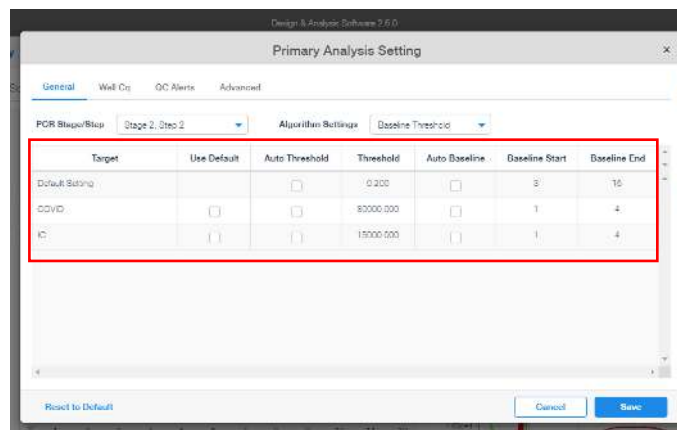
Design & Analysis Software 2.6.0

Primary Analysis Setting

×

General Well Cq QC Alerts Advanced

PCR Stage/Step Stage 2, Step 2

Algorithm Settings Baseline Threshold

| Target | Use Default | Auto Threshold | Threshold | Auto Baseline | Baseline Start | Baseline End |
|---|---|---|---|---|---|---|
| Default Setting | | ☐ | 0.200 | ☐ | 3 | 15 |
| COVID | ☐ | ☐ | 80000.000 | ☐ | 1 | 4 |
| IC | ☐ | ☐ | 15000.000 | ☐ | 1 | 4 |

Reset to Default

Cancel

Save